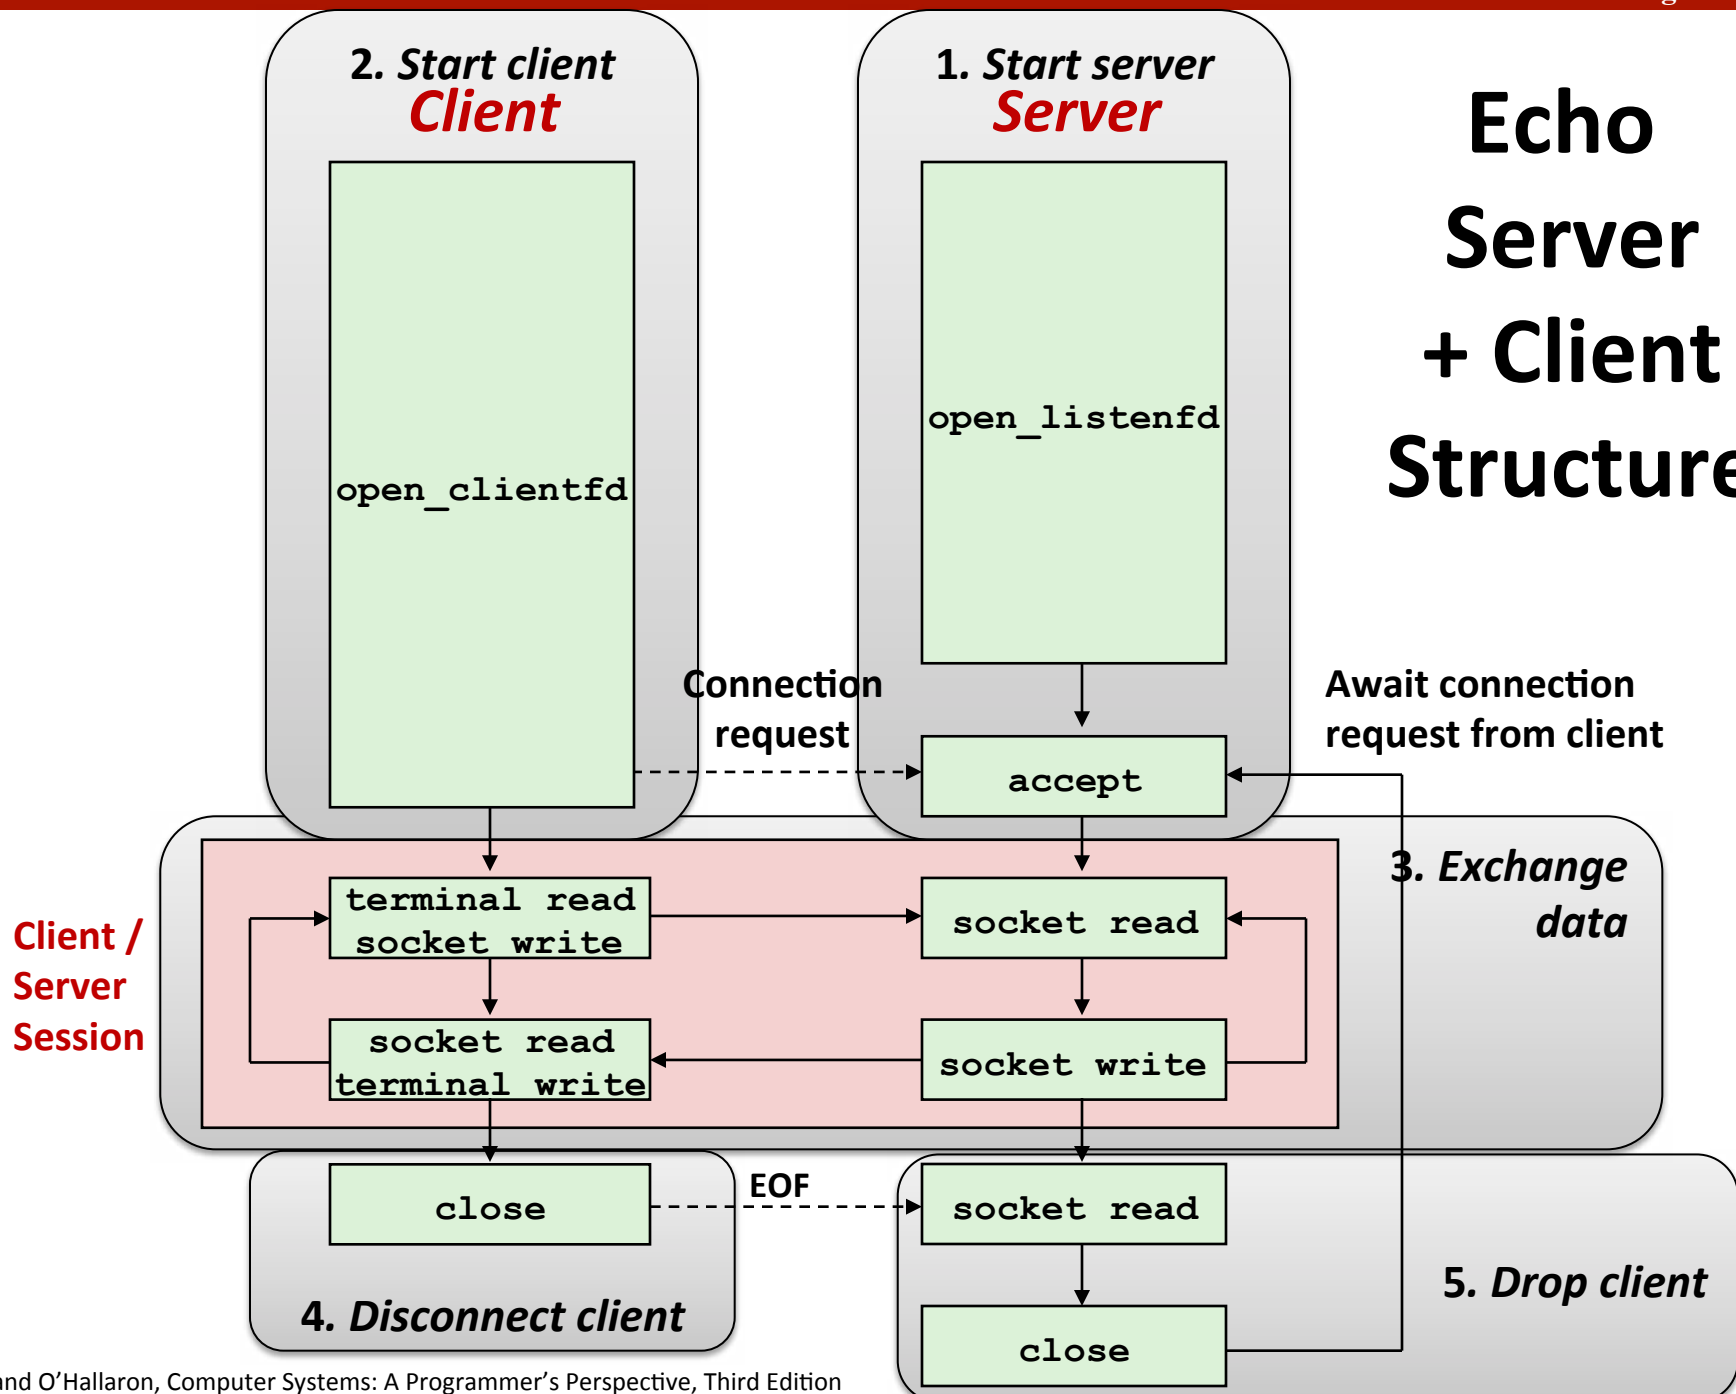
2. Start client
Client

1. Start server
Server

Echo Server + Client Structure

open_clientfd

open_listenfd

Connection request

Await connection request from client

accept

3. Exchange data

Client / Server Session

terminal read
socket write

socket read

socket read
terminal write

socket write

close

EOF

socket read

close

4. Disconnect client

5. Drop client

nd O'Hallaron, Computer Systems: A Programmer's Perspective, Third Edition